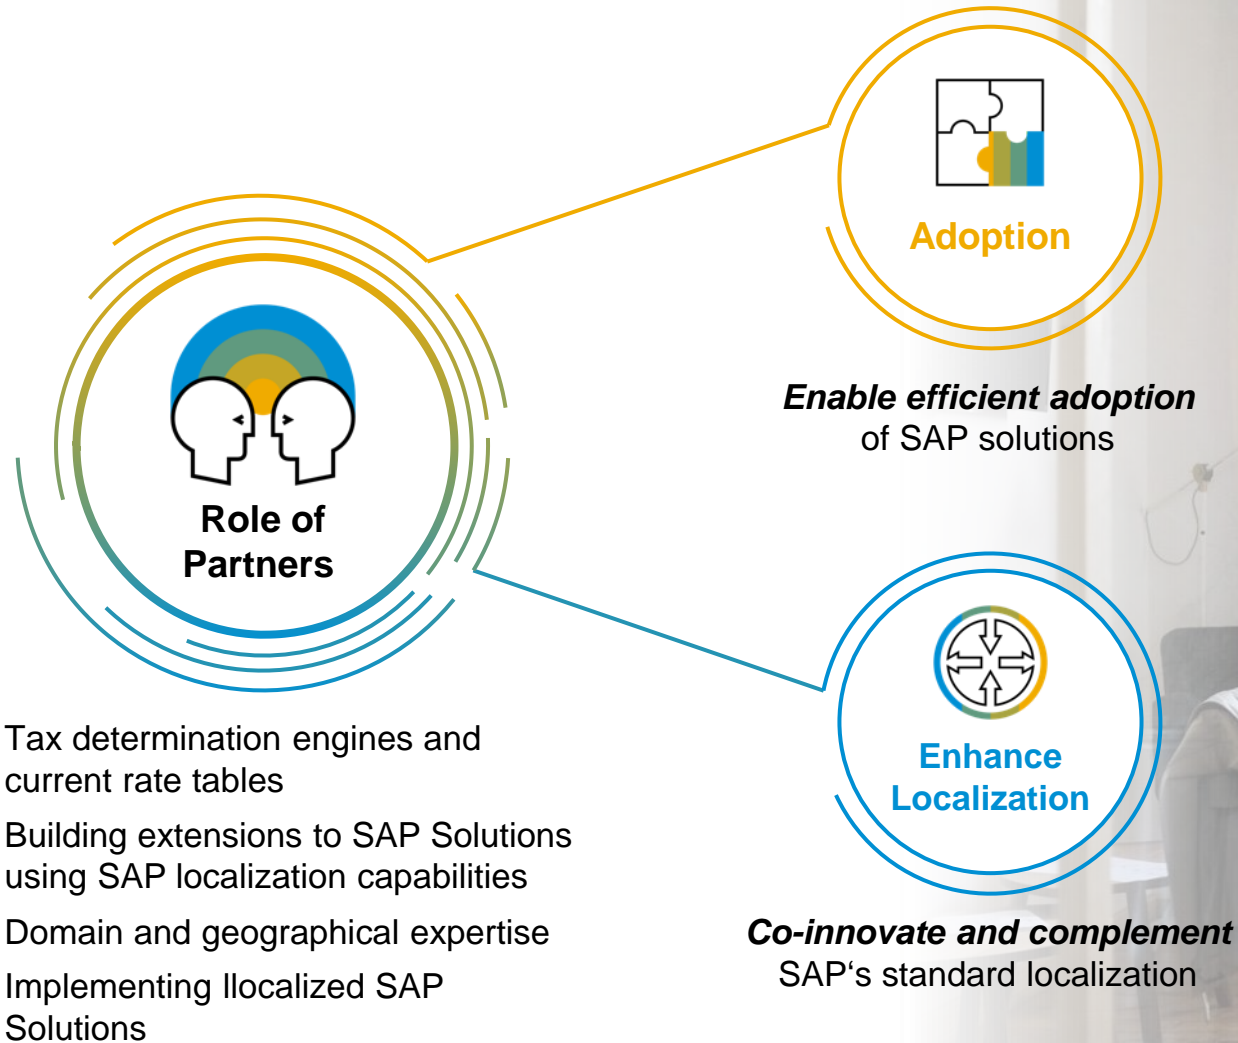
Adoption

Role of Partners

Enable efficient adoption of SAP solutions

Enhance Localization

Tax determination engines and current rate tables

Building extensions to SAP Solutions using SAP localization capabilities

Domain and geographical expertise

Implementing llocalized SAP Solutions

Co-innovate and complement SAP‘s standard localization